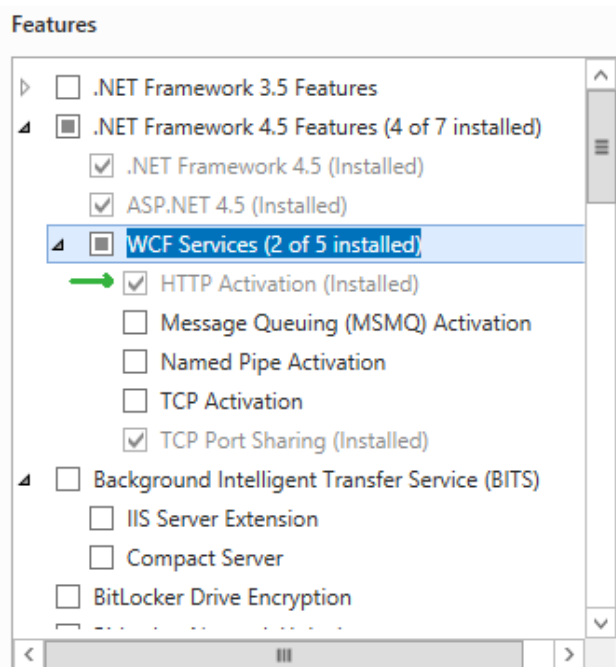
Features

.NET Framework 3.5 Features
.NET Framework 4.5 Features (4 of 7 installed)
.NET Framework 4.5 (Installed)
ASP.NET 4.5 (Installed)
WCF Services (2 of 5 installed)
HTTP Activation (Installed)
Message Queuing (MSMQ) Activation
Named Pipe Activation
TCP Activation
TCP Port Sharing (Installed)
Background Intelligent Transfer Service (BITS)
IIS Server Extension
Compact Server
BitLocker Drive Encryption
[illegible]